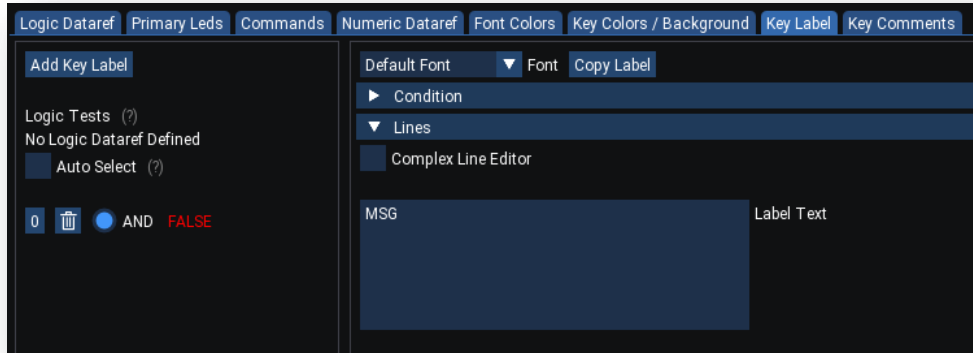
Logic Dataref | Primary Leds | Commands | Numeric Dataref | Font Colors | Key Colors / Background | Key Label | Key Comments

Add Key Label

Logic Tests (?)
No Logic Dataref Defined
Auto Select (?)

0 AND FALSE

Default Font Font Copy Label

Condition

Lines

Complex Line Editor

MSG

Label Text